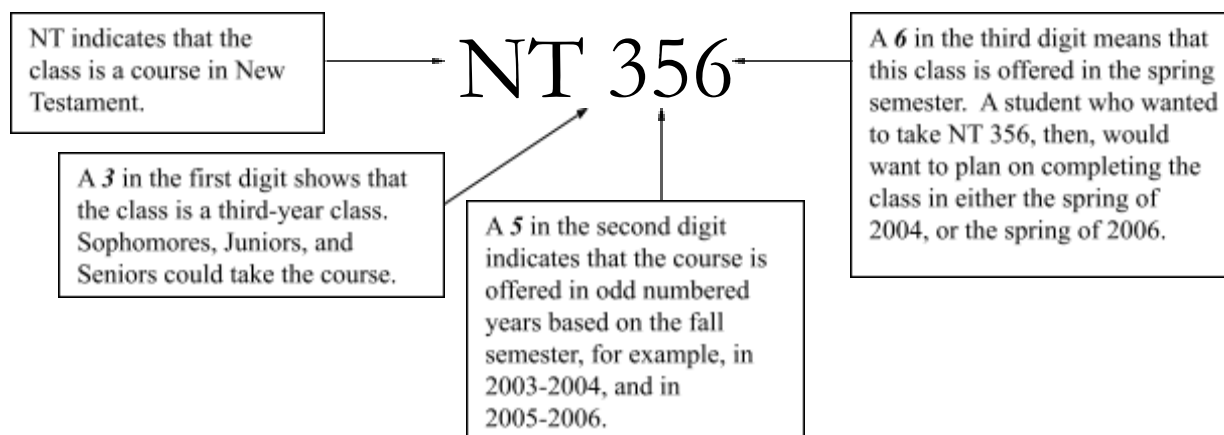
NT indicates that the class is a course in New Testament.

NT 356

A *6* in the third digit means that this class is offered in the spring semester. A student who wanted to take NT 356, then, would want to plan on completing the class in either the spring of 2004, or the spring of 2006.

A *3* in the first digit shows that the class is a third-year class. Sophomores, Juniors, and Seniors could take the course.

A *5* in the second digit indicates that the course is offered in odd numbered years based on the fall semester, for example, in 2003-2004, and in 2005-2006.